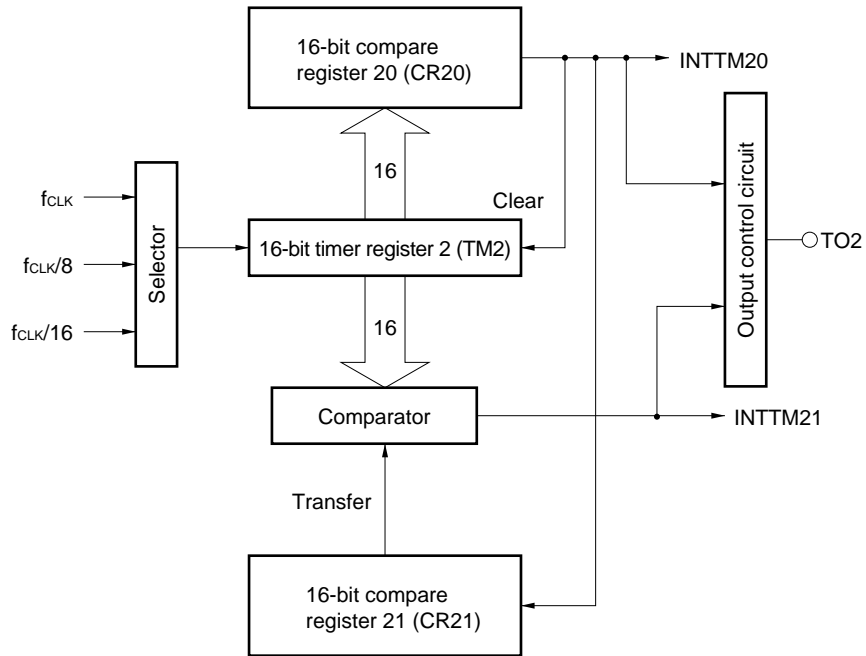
16-bit compare register 20 (CR20)

INTTM20

16

Clear

$f_{CLK}$

$f_{CLK}/8$

$f_{CLK}/16$

Selector

16-bit timer register 2 (TM2)

Output control circuit

TO2

16

Comparator

INTTM21

Transfer

16-bit compare register 21 (CR21)